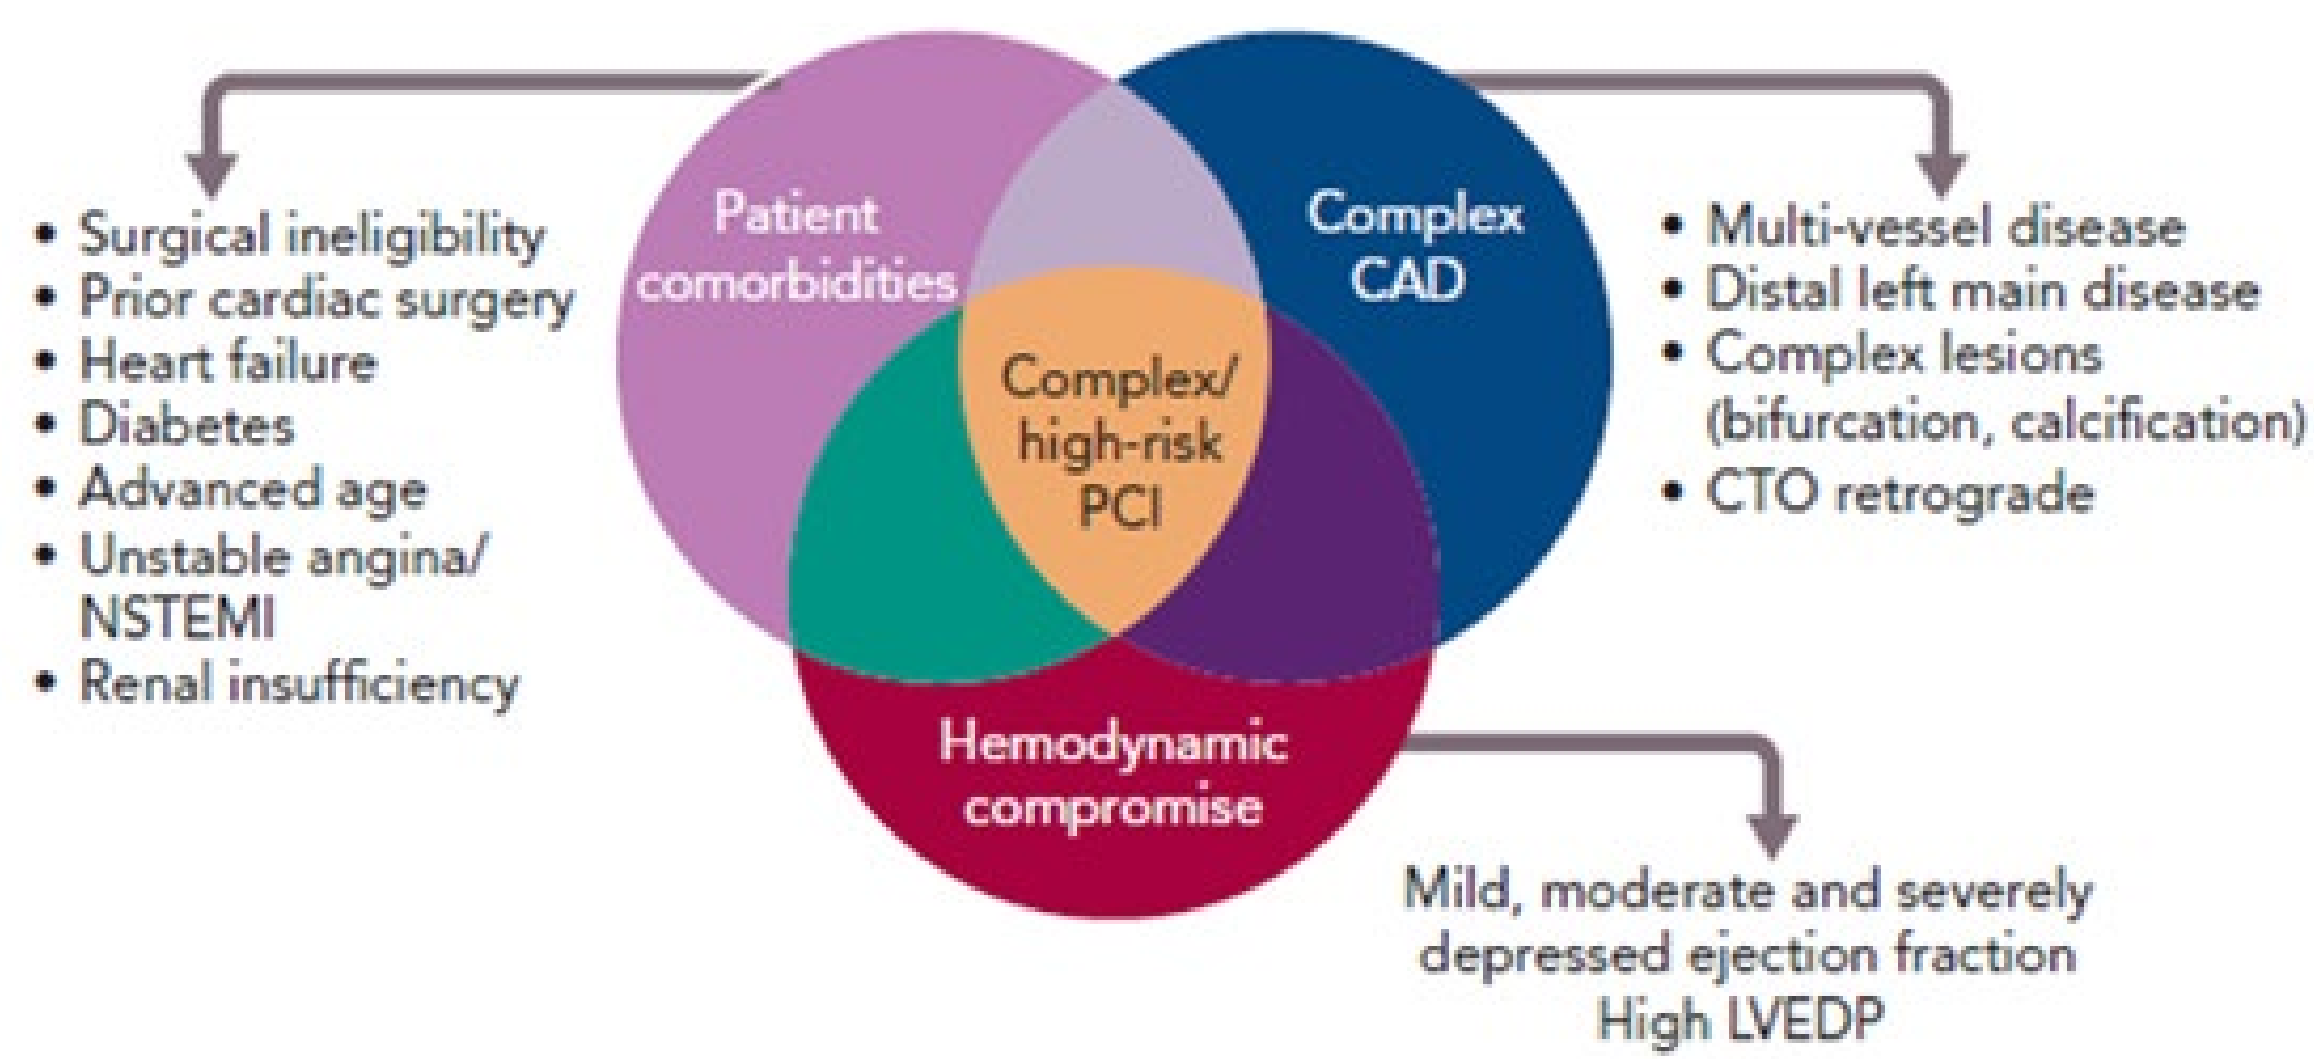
Patient comorbidities

Complex CAD

Complex/ high-risk PCI

Hemodynamic compromise

• Surgical ineligibility
• Prior cardiac surgery
• Heart failure
• Diabetes
• Advanced age
• Unstable angina/ NSTEMI
• Renal insufficiency

• Multi-vessel disease
• Distal left main disease
• Complex lesions (bifurcation, calcification)
• CTO retrograde

Mild, moderate and severely depressed ejection fraction
High LVEDP